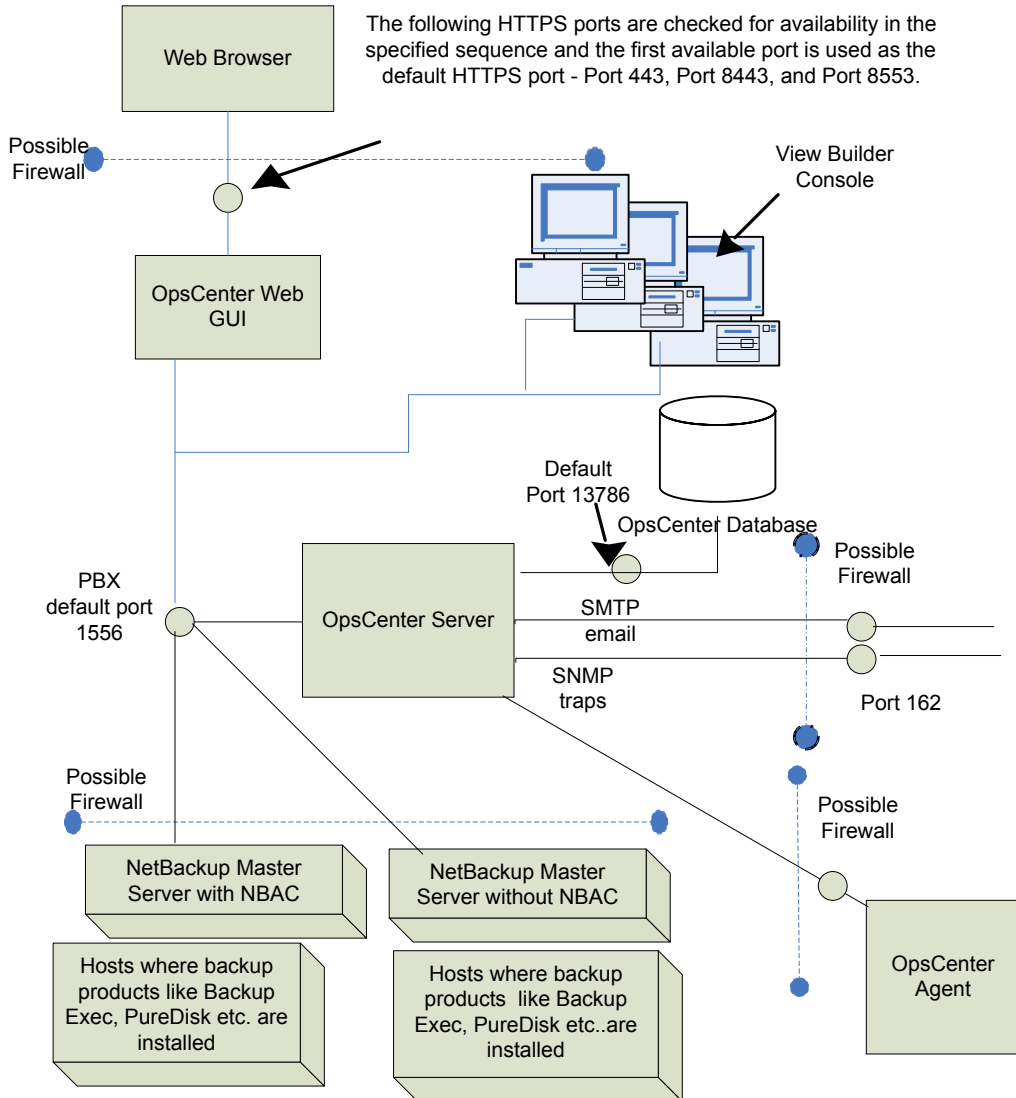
Web Browser

The following HTTPS ports are checked for availability in the specified sequence and the first available port is used as the default HTTPS port - Port 443, Port 8443, and Port 8553.

Possible Firewall

View Builder Console

OpsCenter Web GUI

Default Port 13786

OpsCenter Database

Possible Firewall

PBX default port 1556

OpsCenter Server

SMTP email

SNMP traps

Port 162

Possible Firewall

Possible Firewall

NetBackup Master Server with NBAC

NetBackup Master Server without NBAC

OpsCenter Agent

Hosts where backup products like Backup Exec, PureDisk etc. are installed

Hosts where backup products like Backup Exec, PureDisk etc..are installed